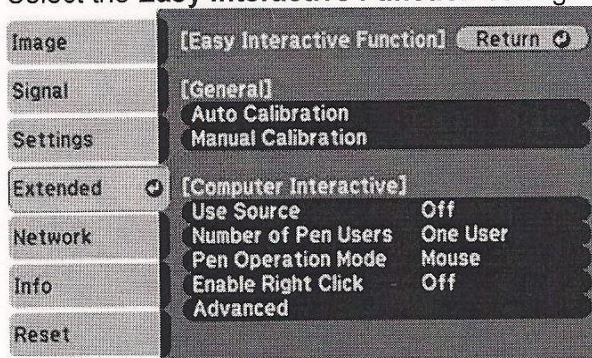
Select the Easy Interactive Function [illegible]

Image
Signal
Settings
Extended
Network
Info
Reset

[Easy Interactive Function] Return

[General]
Auto Calibration
Manual Calibration

[Computer Interactive]
Use Source Off
Number of Pen Users One User
Pen Operation Mode Mouse
Enable Right Click Off
Advanced